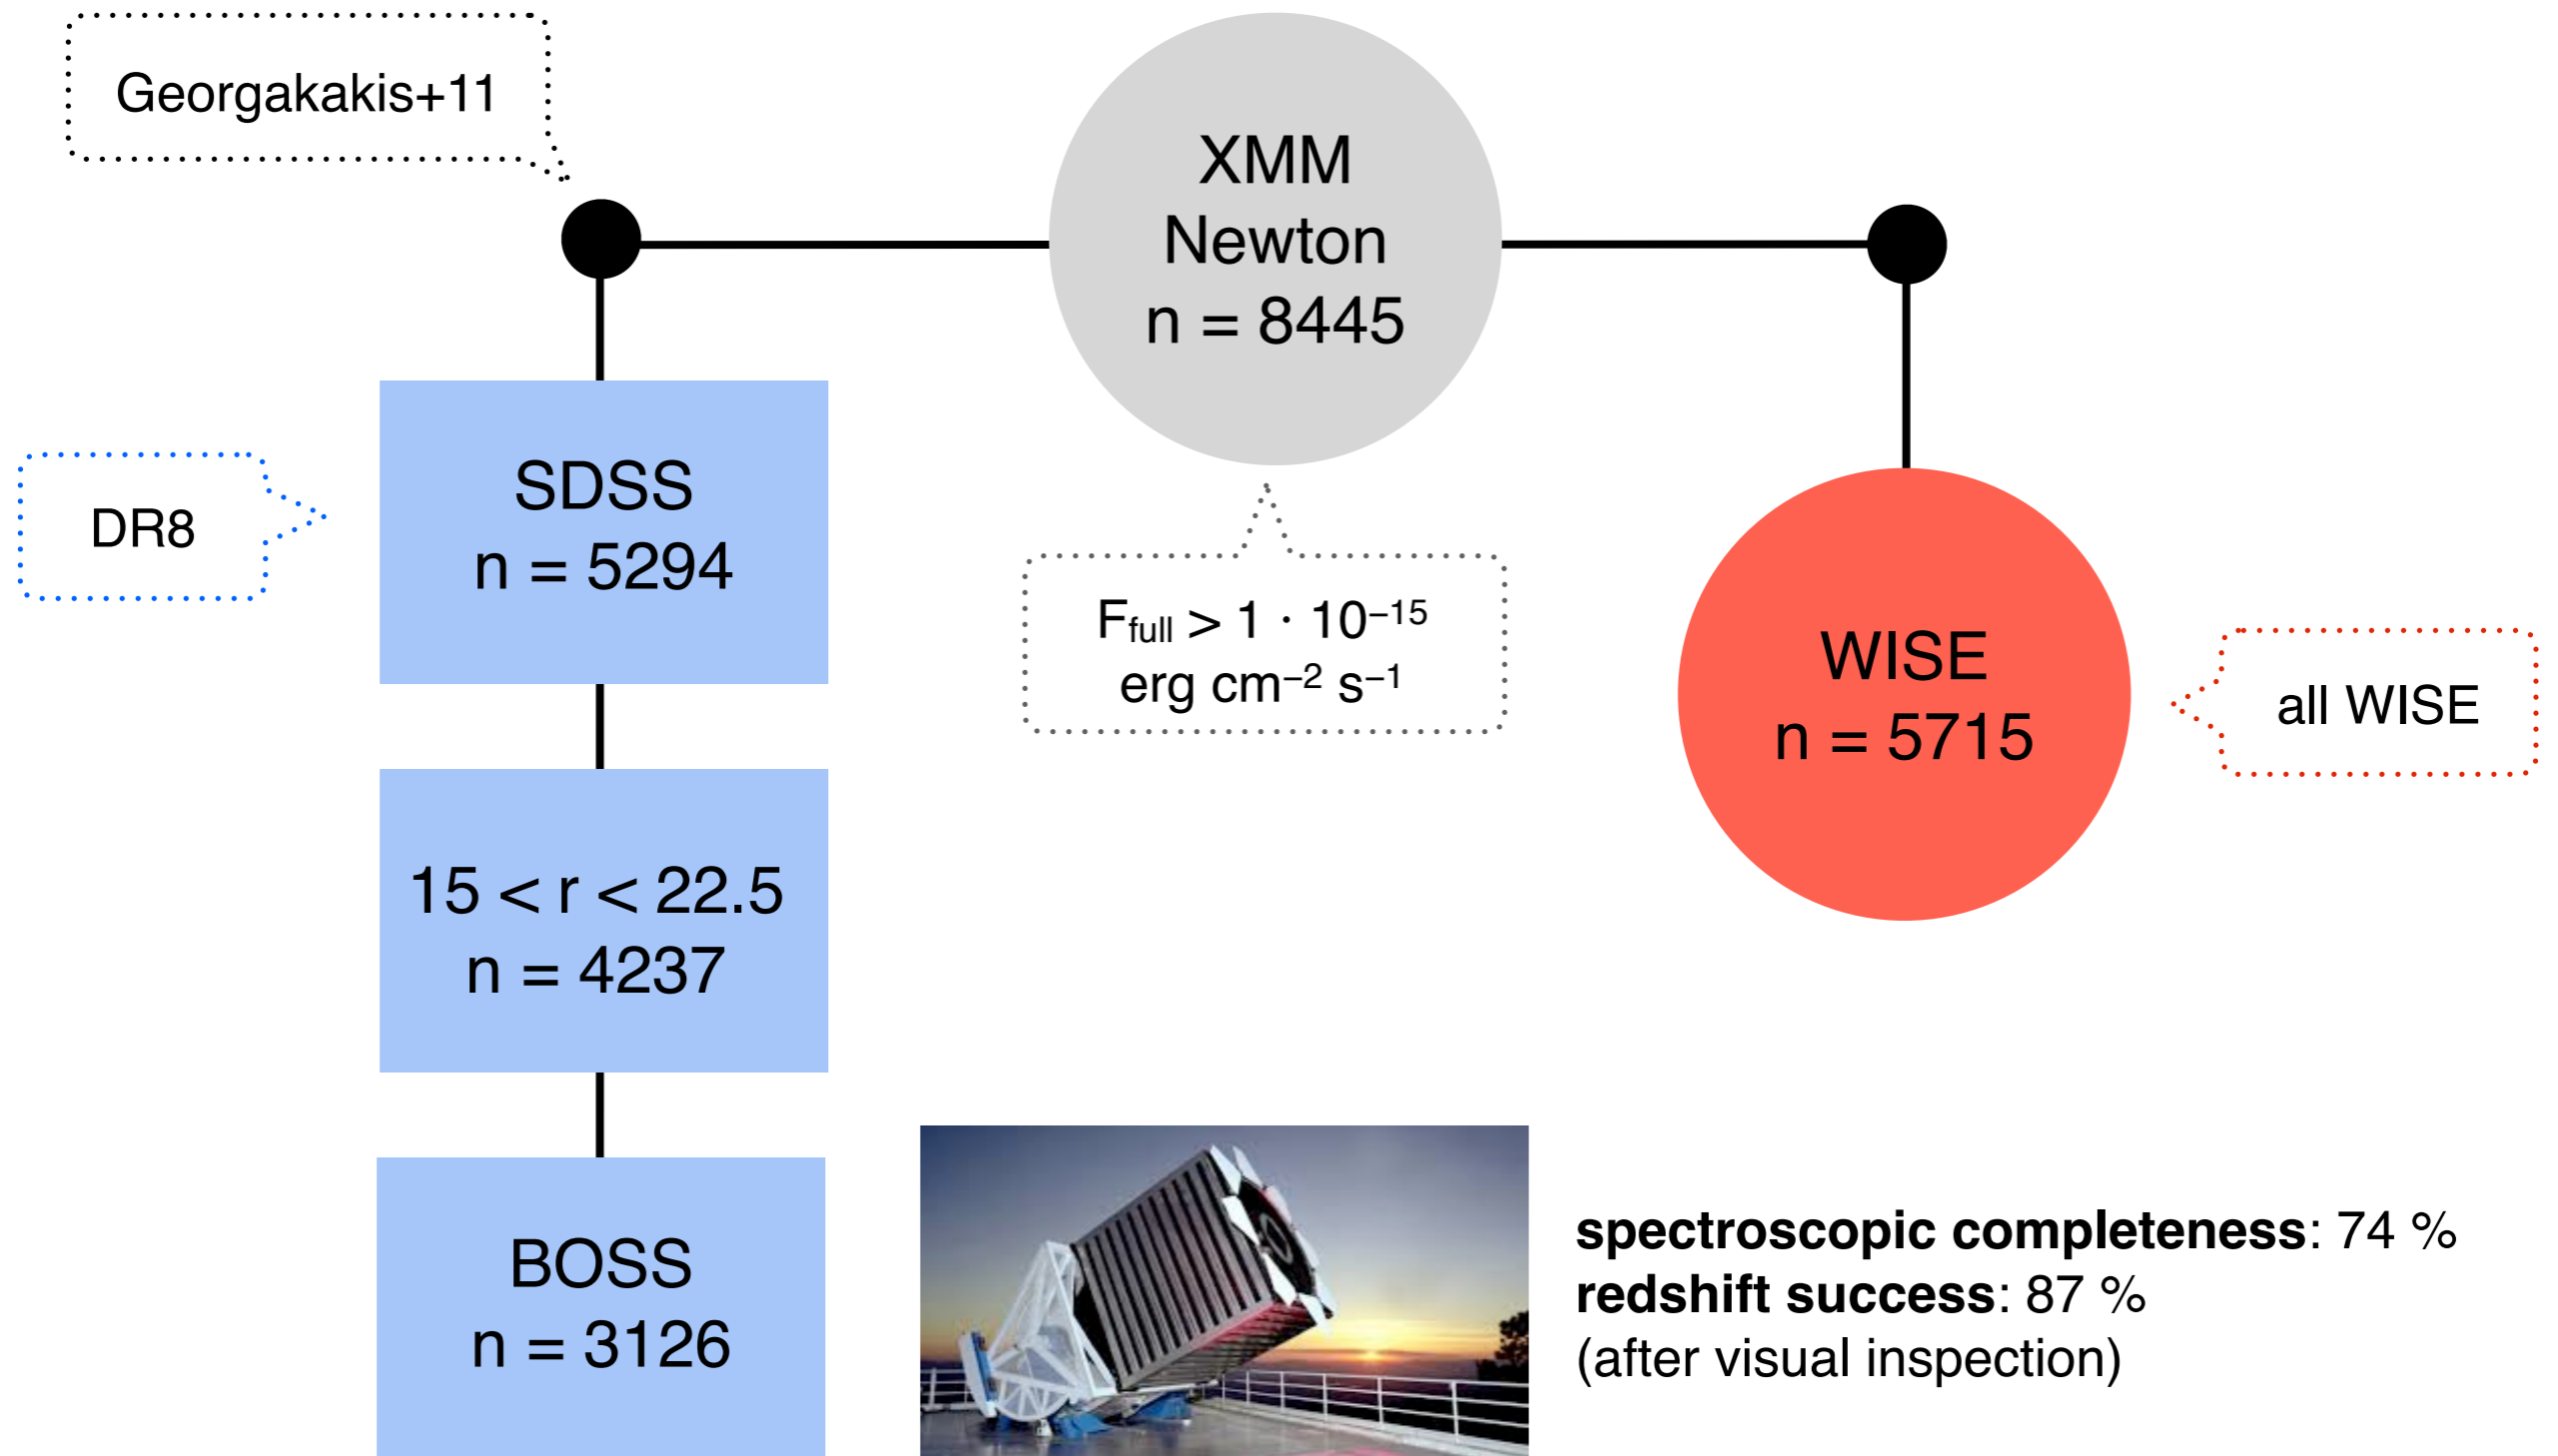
Georgakakis+11

XMM
Newton
n = 8445

DR8

SDSS
n = 5294

$F_{full} > 1 \cdot 10^{-15}$
erg $cm^{-2}$ $s^{-1}$

WISE
n = 5715

all WISE

15 < r < 22.5
n = 4237

BOSS
n = 3126

**spectroscopic completeness**: 74 %
**redshift success**: 87 %
(after visual inspection)